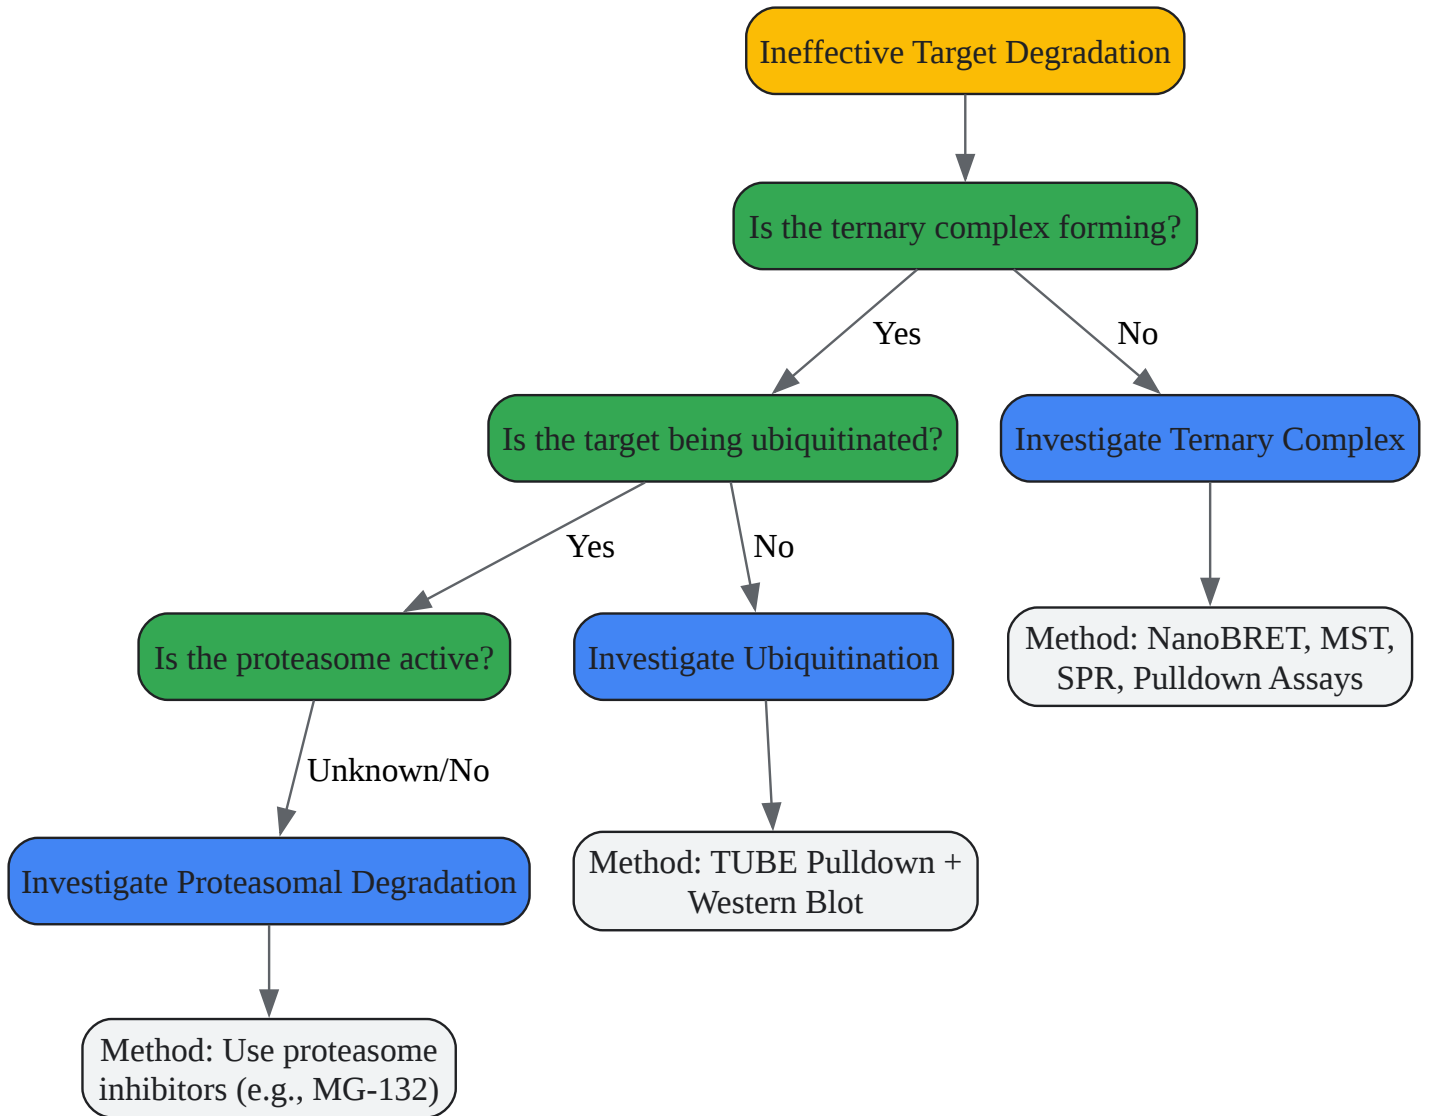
Ineffective Target Degradation

Is the ternary complex forming?

Yes

No

Is the target being ubiquitinated?

Investigate Ternary Complex

Yes

No

Method: NanoBRET, MST, SPR, Pulldown Assays

Is the proteasome active?

Investigate Ubiquitination

Unknown/No

Investigate Proteasomal Degradation

Method: TUBE Pulldown + Western Blot

Method: Use proteasome inhibitors (e.g., MG-132)